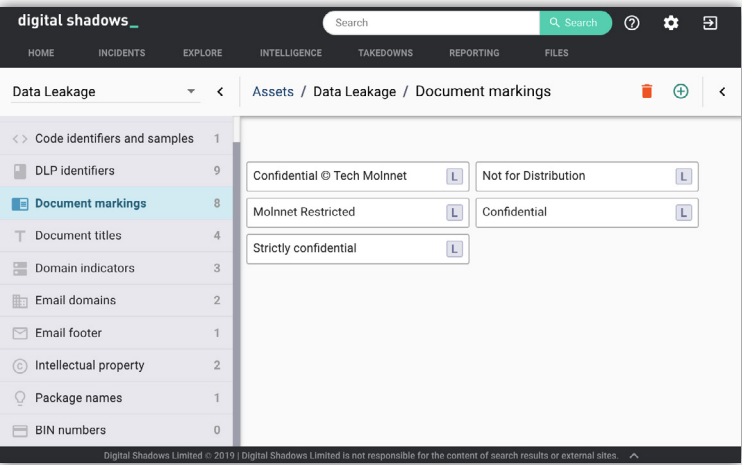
digital shadows_

Search Search

HOME INCIDENTS EXPLORE INTELLIGENCE TAKEDOWNS REPORTING FILES

Data Leakage

Assets / Data Leakage / Document markings

<> Code identifiers and samples 1
DLP identifiers 9
Document markings 8
Document titles 4
Domain indicators 3
Email domains 2
Email footer 1
Intellectual property 2
Package names 1
BIN numbers 0

Confidential © Tech Molnnet L
Not for Distribution L
Molnnet Restricted L
Confidential L
Strictly confidential L

Digital Shadows Limited © 2019 | Digital Shadows Limited is not responsible for the content of search results or external sites.